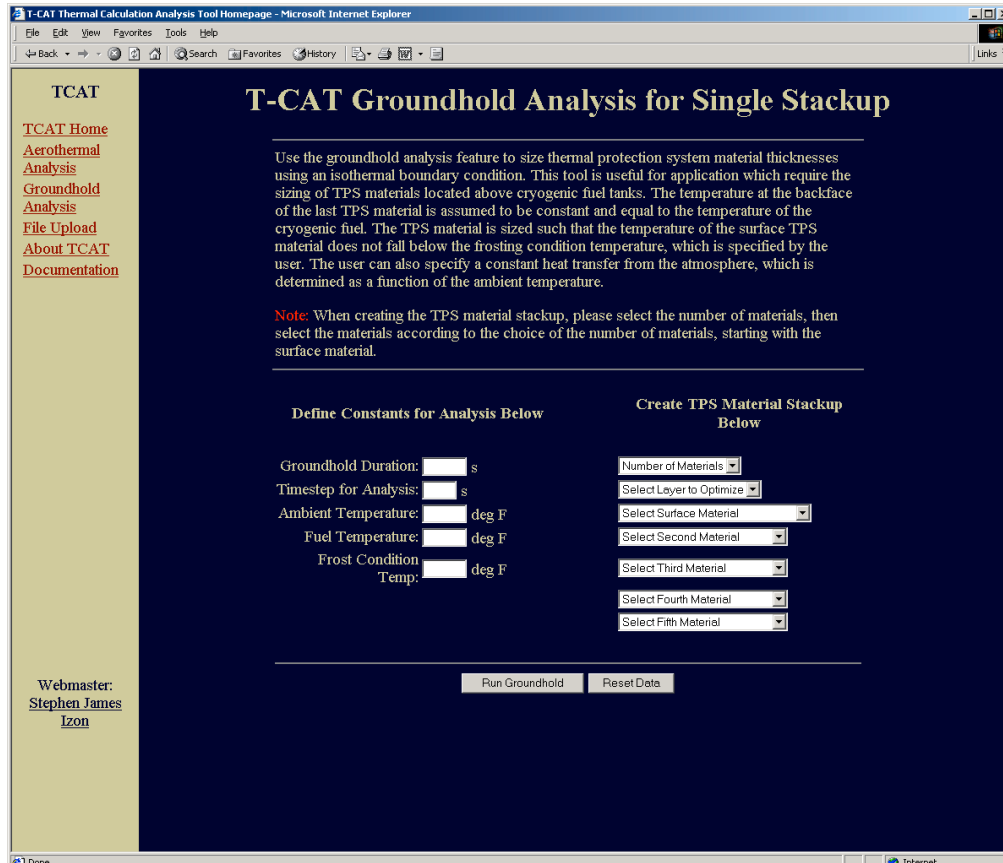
T-CAT Thermal Calculation Analysis Tool Homepage - Microsoft Internet Explorer

File Edit View Favorites Tools Help

Back Search Favorites History

Links

TCAT

TCAT Home
Aerothermal Analysis
Groundhold Analysis
File Upload
About TCAT
Documentation

Webmaster:
Stephen James Izon

T-CAT Groundhold Analysis for Single Stackup

Use the groundhold analysis feature to size thermal protection system material thicknesses using an isothermal boundary condition. This tool is useful for application which require the sizing of TPS materials located above cryogenic fuel tanks. The temperature at the backface of the last TPS material is assumed to be constant and equal to the temperature of the cryogenic fuel. The TPS material is sized such that the temperature of the surface TPS material does not fall below the frosting condition temperature, which is specified by the user. The user can also specify a constant heat transfer from the atmosphere, which is determined as a function of the ambient temperature.

Note: When creating the TPS material stackup, please select the number of materials, then select the materials according to the choice of the number of materials, starting with the surface material.

Define Constants for Analysis Below

Groundhold Duration: s
Timestep for Analysis: s
Ambient Temperature: deg F
Fuel Temperature: deg F
Frost Condition Temp: deg F

Create TPS Material Stackup Below

Number of Materials
Select Layer to Optimize
Select Surface Material
Select Second Material
Select Third Material
Select Fourth Material
Select Fifth Material

Run Groundhold
Reset Data

Done
Internet